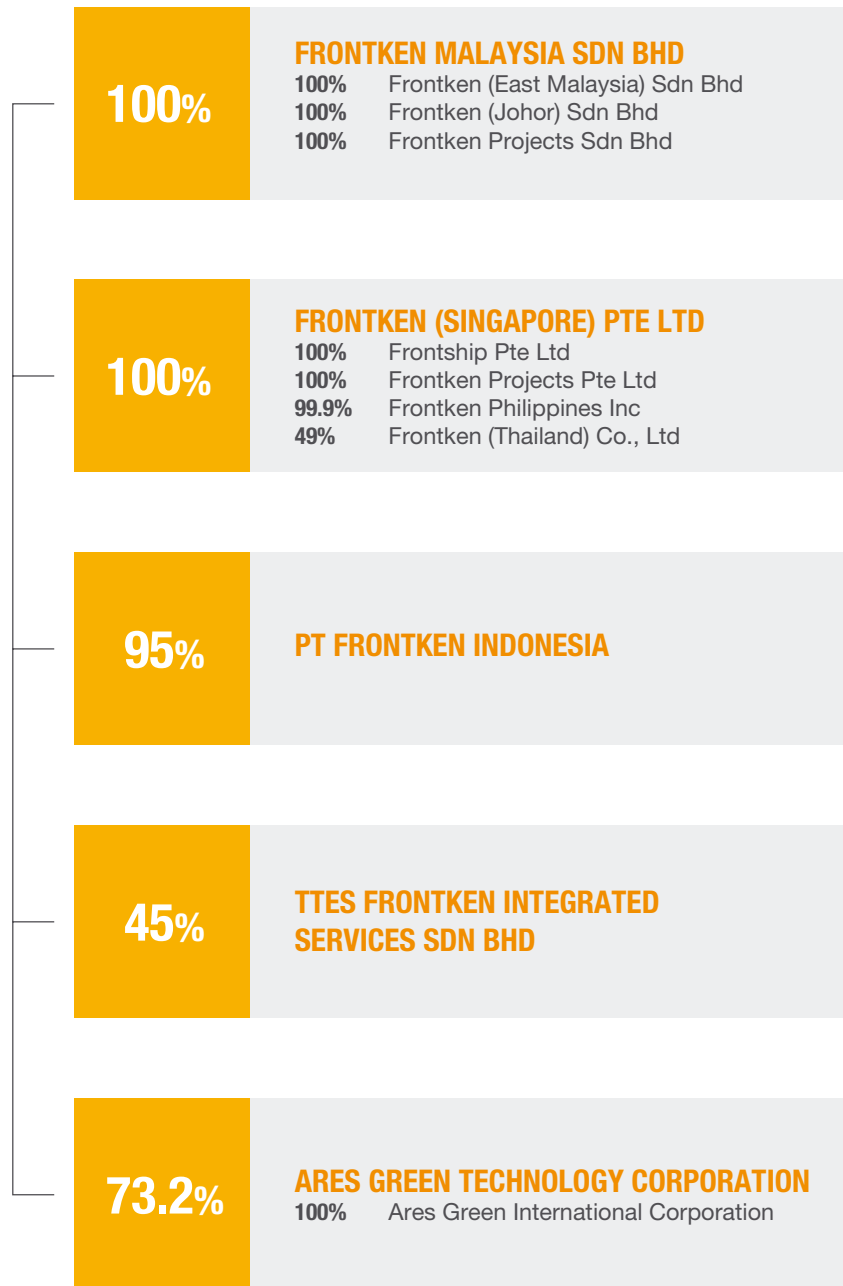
100%

FRONTKEN MALAYSIA SDN BHD
100% Frontken (East Malaysia) Sdn Bhd
100% Frontken (Johor) Sdn Bhd
100% Frontken Projects Sdn Bhd

100%

FRONTKEN (SINGAPORE) PTE LTD
100% Frontship Pte Ltd
100% Frontken Projects Pte Ltd
99.9% Frontken Philippines Inc
49% Frontken (Thailand) Co., Ltd

95%

PT FRONTKEN INDONESIA

45%

TTES FRONTKEN INTEGRATED SERVICES SDN BHD

73.2%

ARES GREEN TECHNOLOGY CORPORATION
100% Ares Green International Corporation